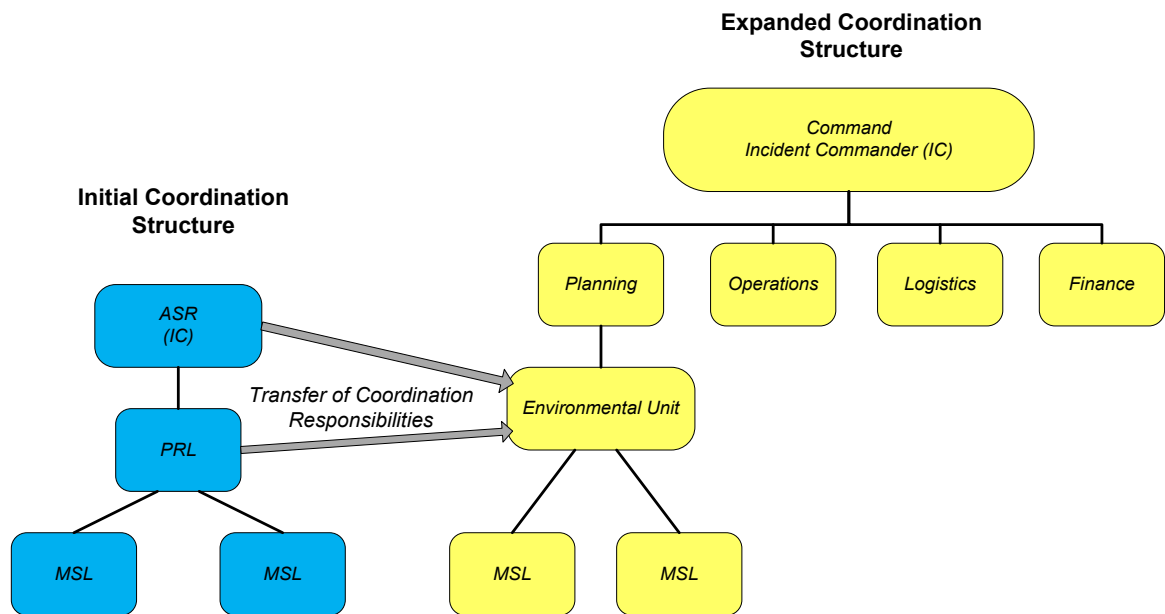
Expanded Coordination Structure

Command
Incident Commander (IC)

Planning

Operations

Logistics

Finance

Initial Coordination Structure

ASR
(IC)

Transfer of Coordination Responsibilities

Environmental Unit

PRL

MSL

MSL

MSL

MSL